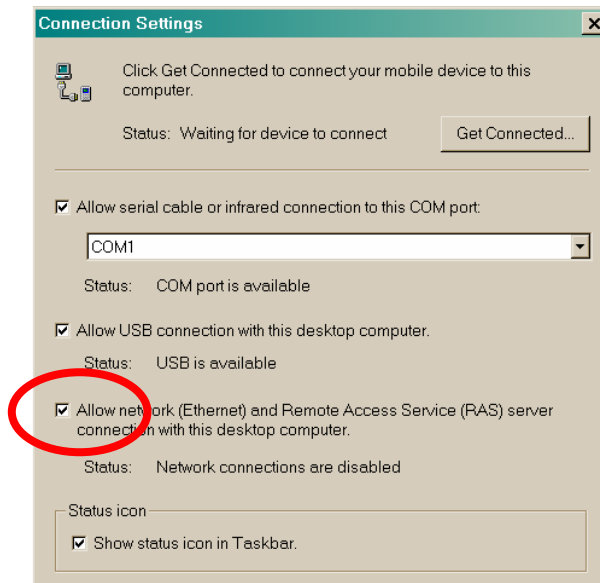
Connection Settings

Click Get Connected to connect your mobile device to this computer.

Status: Waiting for device to connect

Get Connected...

☑ Allow serial cable or infrared connection to this COM port:

COM1

Status: COM port is available

☑ Allow USB connection with this desktop computer.

Status: USB is available

☑ Allow network (Ethernet) and Remote Access Service (RAS) server connection with this desktop computer.

Status: Network connections are disabled

Status icon

☑ Show status icon in Taskbar.